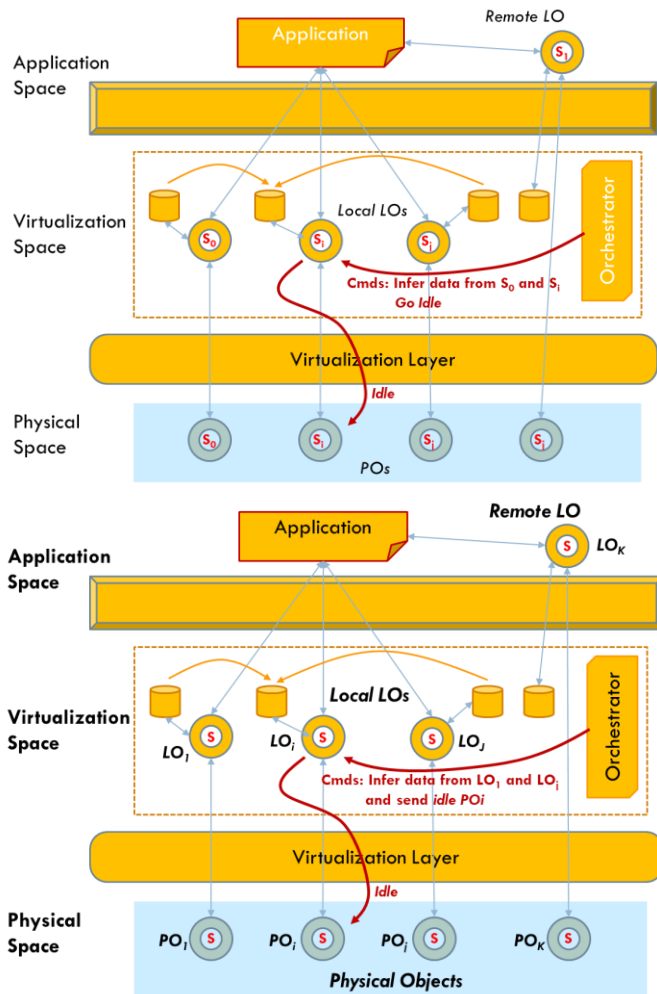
Application

Remote LO

$S_l$

Application Space

Virtualization Space

Local LOs

$S_0$

$S_i$

$S_j$

Orchestrator

Cmds: Infer data from $S_0$ and $S_i$ Go Idle

Virtualization Layer

Idle

Physical Space

$S_0$

$S_i$

$S_j$

$S_l$

POs

Application

Remote LO

S

$LO_K$

Application Space

Virtualization Space

Local LOs

S

S

S

$LO_1$

$LO_i$

$LO_J$

Orchestrator

Cmds: Infer data from $LO_1$ and $LO_i$ and send idle POi

Virtualization Layer

Idle

Physical Space

$PO_1$ S

$PO_i$ S

$PO_j$ S

$PO_K$ S

Physical Objects